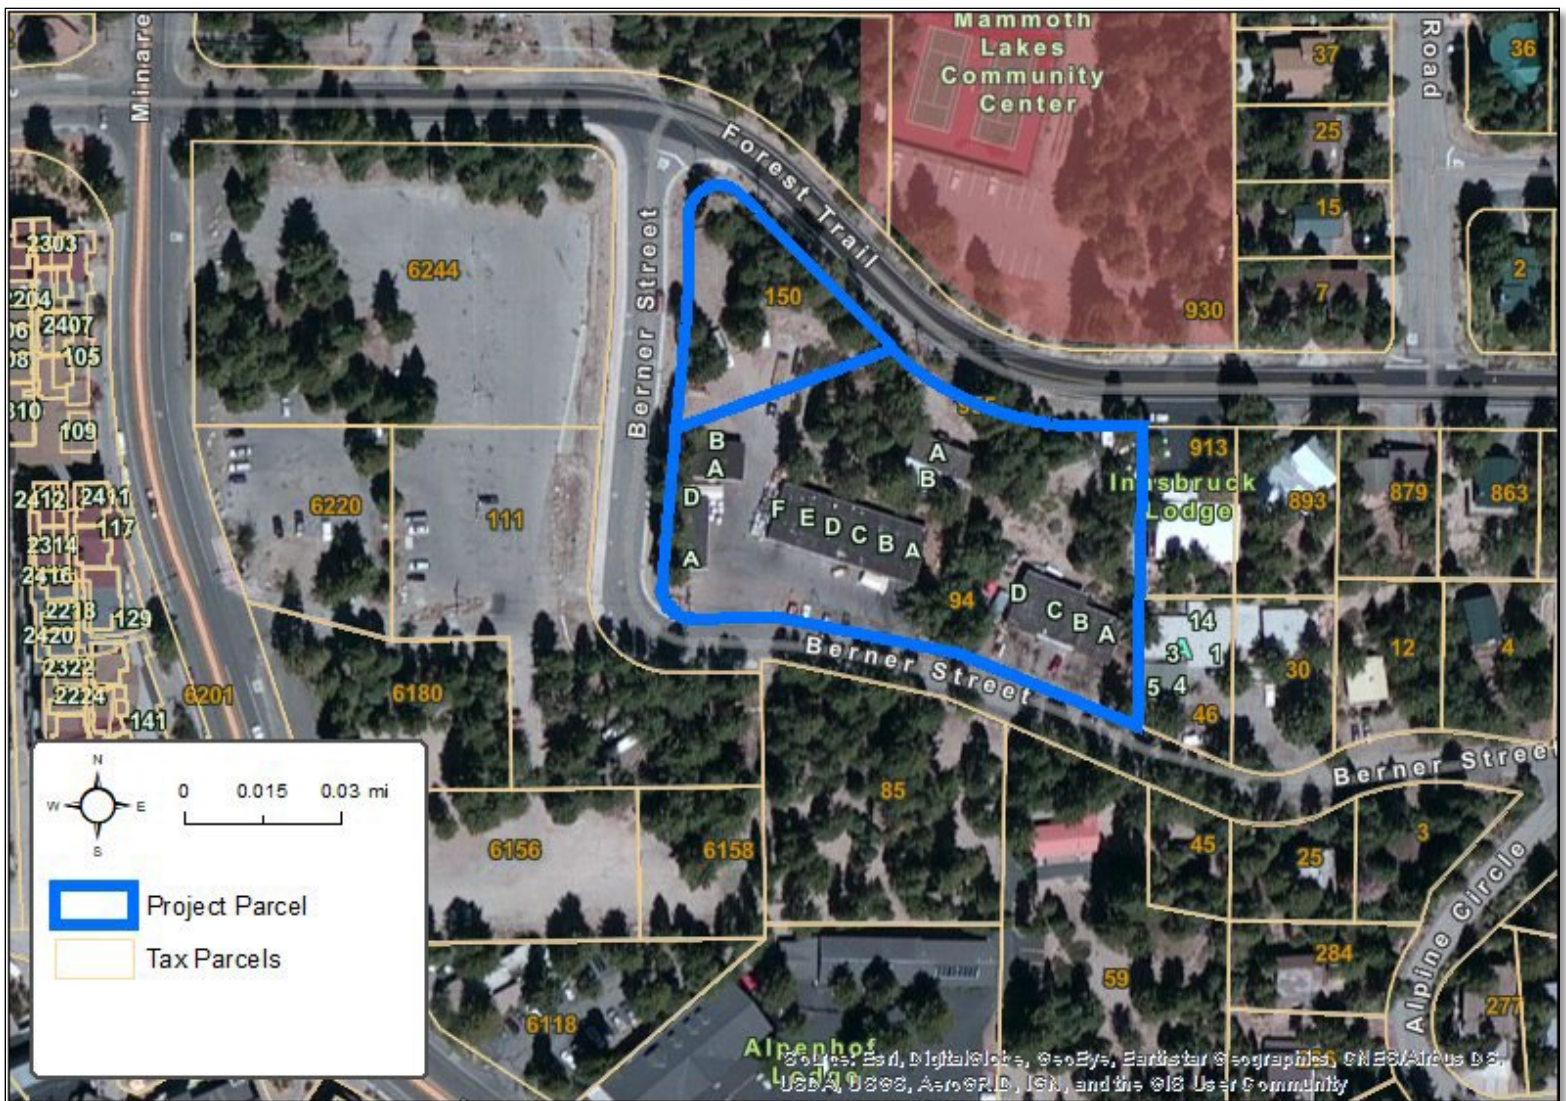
Minaret

Mammoth Lakes Community Center

Road

36

37

25

15

2

7

930

Forest Trail

Berner Street

6244

150

2303

2204

06 2407

08 105

310

109

2412 2411

117

2314

2416

2218

2420

129

2322

2224

141

6201

6180

6220

111

B
A
D
A

F E D C B A

A
B

94

D C B A

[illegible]

913

Innsbruck Lodge

893

879

863

14

3 1

5 4

30

12

4

46

Berner Street

Berner Street

85

45

25

3

Alpine Circle

6156

6158

284

59

277

6118

Alpenhof Lodge

Source: Esri, DigitalGlobe, GeoEye, Earthstar Geographics, CNES/Airbus DS, USDA, USGS, AeroGRID, IGN, and the GIS User Community

N
W
E
S

0 0.015 0.03 mi

Project Parcel

Tax Parcels